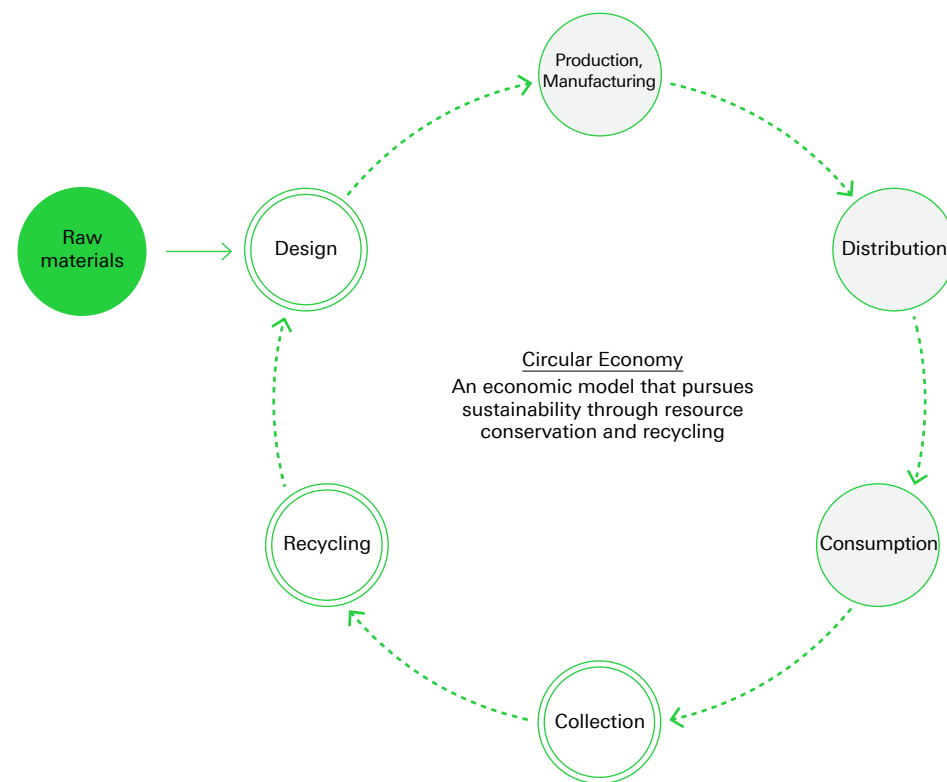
Raw materials

Design

Production, Manufacturing

Distribution

Circular Economy
An economic model that pursues sustainability through resource conservation and recycling

Consumption

Collection

Recycling